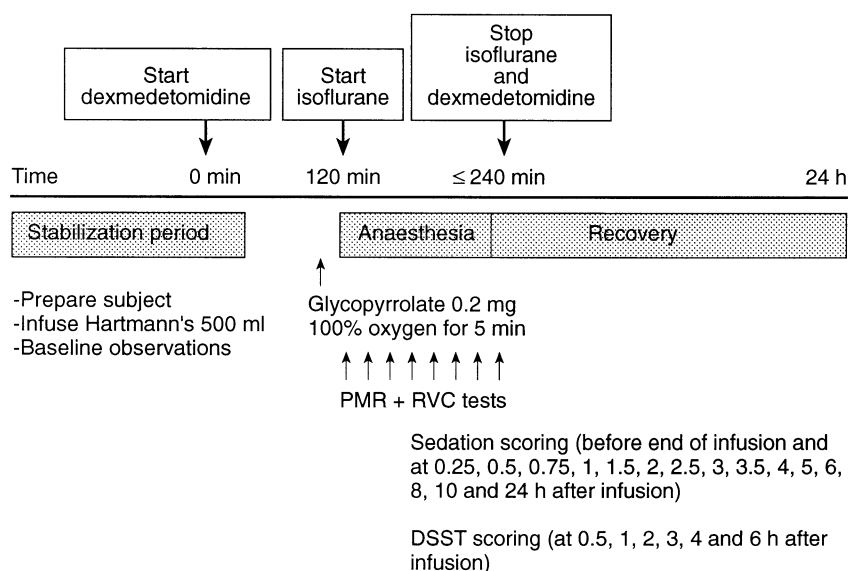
Start dexmedetomidine

Start isoflurane

Stop isoflurane and dexmedetomidine

Time

0 min

120 min

$\leq 240$ min

24 h

Stabilization period

Anaesthesia

Recovery

-Prepare subject
-Infuse Hartmann's 500 ml
-Baseline observations

Glycopyrrolate 0.2 mg
100% oxygen for 5 min

PMR + RVC tests

Sedation scoring (before end of infusion and at 0.25, 0.5, 0.75, 1, 1.5, 2, 2.5, 3, 3.5, 4, 5, 6, 8, 10 and 24 h after infusion)

DSST scoring (at 0.5, 1, 2, 3, 4 and 6 h after infusion)